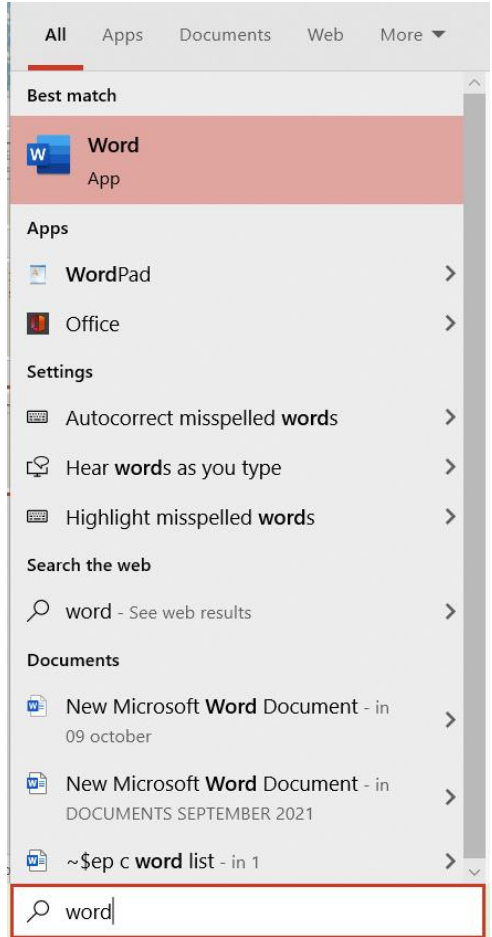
All Apps Documents Web More

Best match

Word
App

Apps

WordPad

Office

Settings

Autocorrect misspelled words

Hear words as you type

Highlight misspelled words

Search the web

word - See web results

Documents

New Microsoft Word Document - in 09 october

New Microsoft Word Document - in DOCUMENTS SEPTEMBER 2021

~$ep c word list - in 1

word